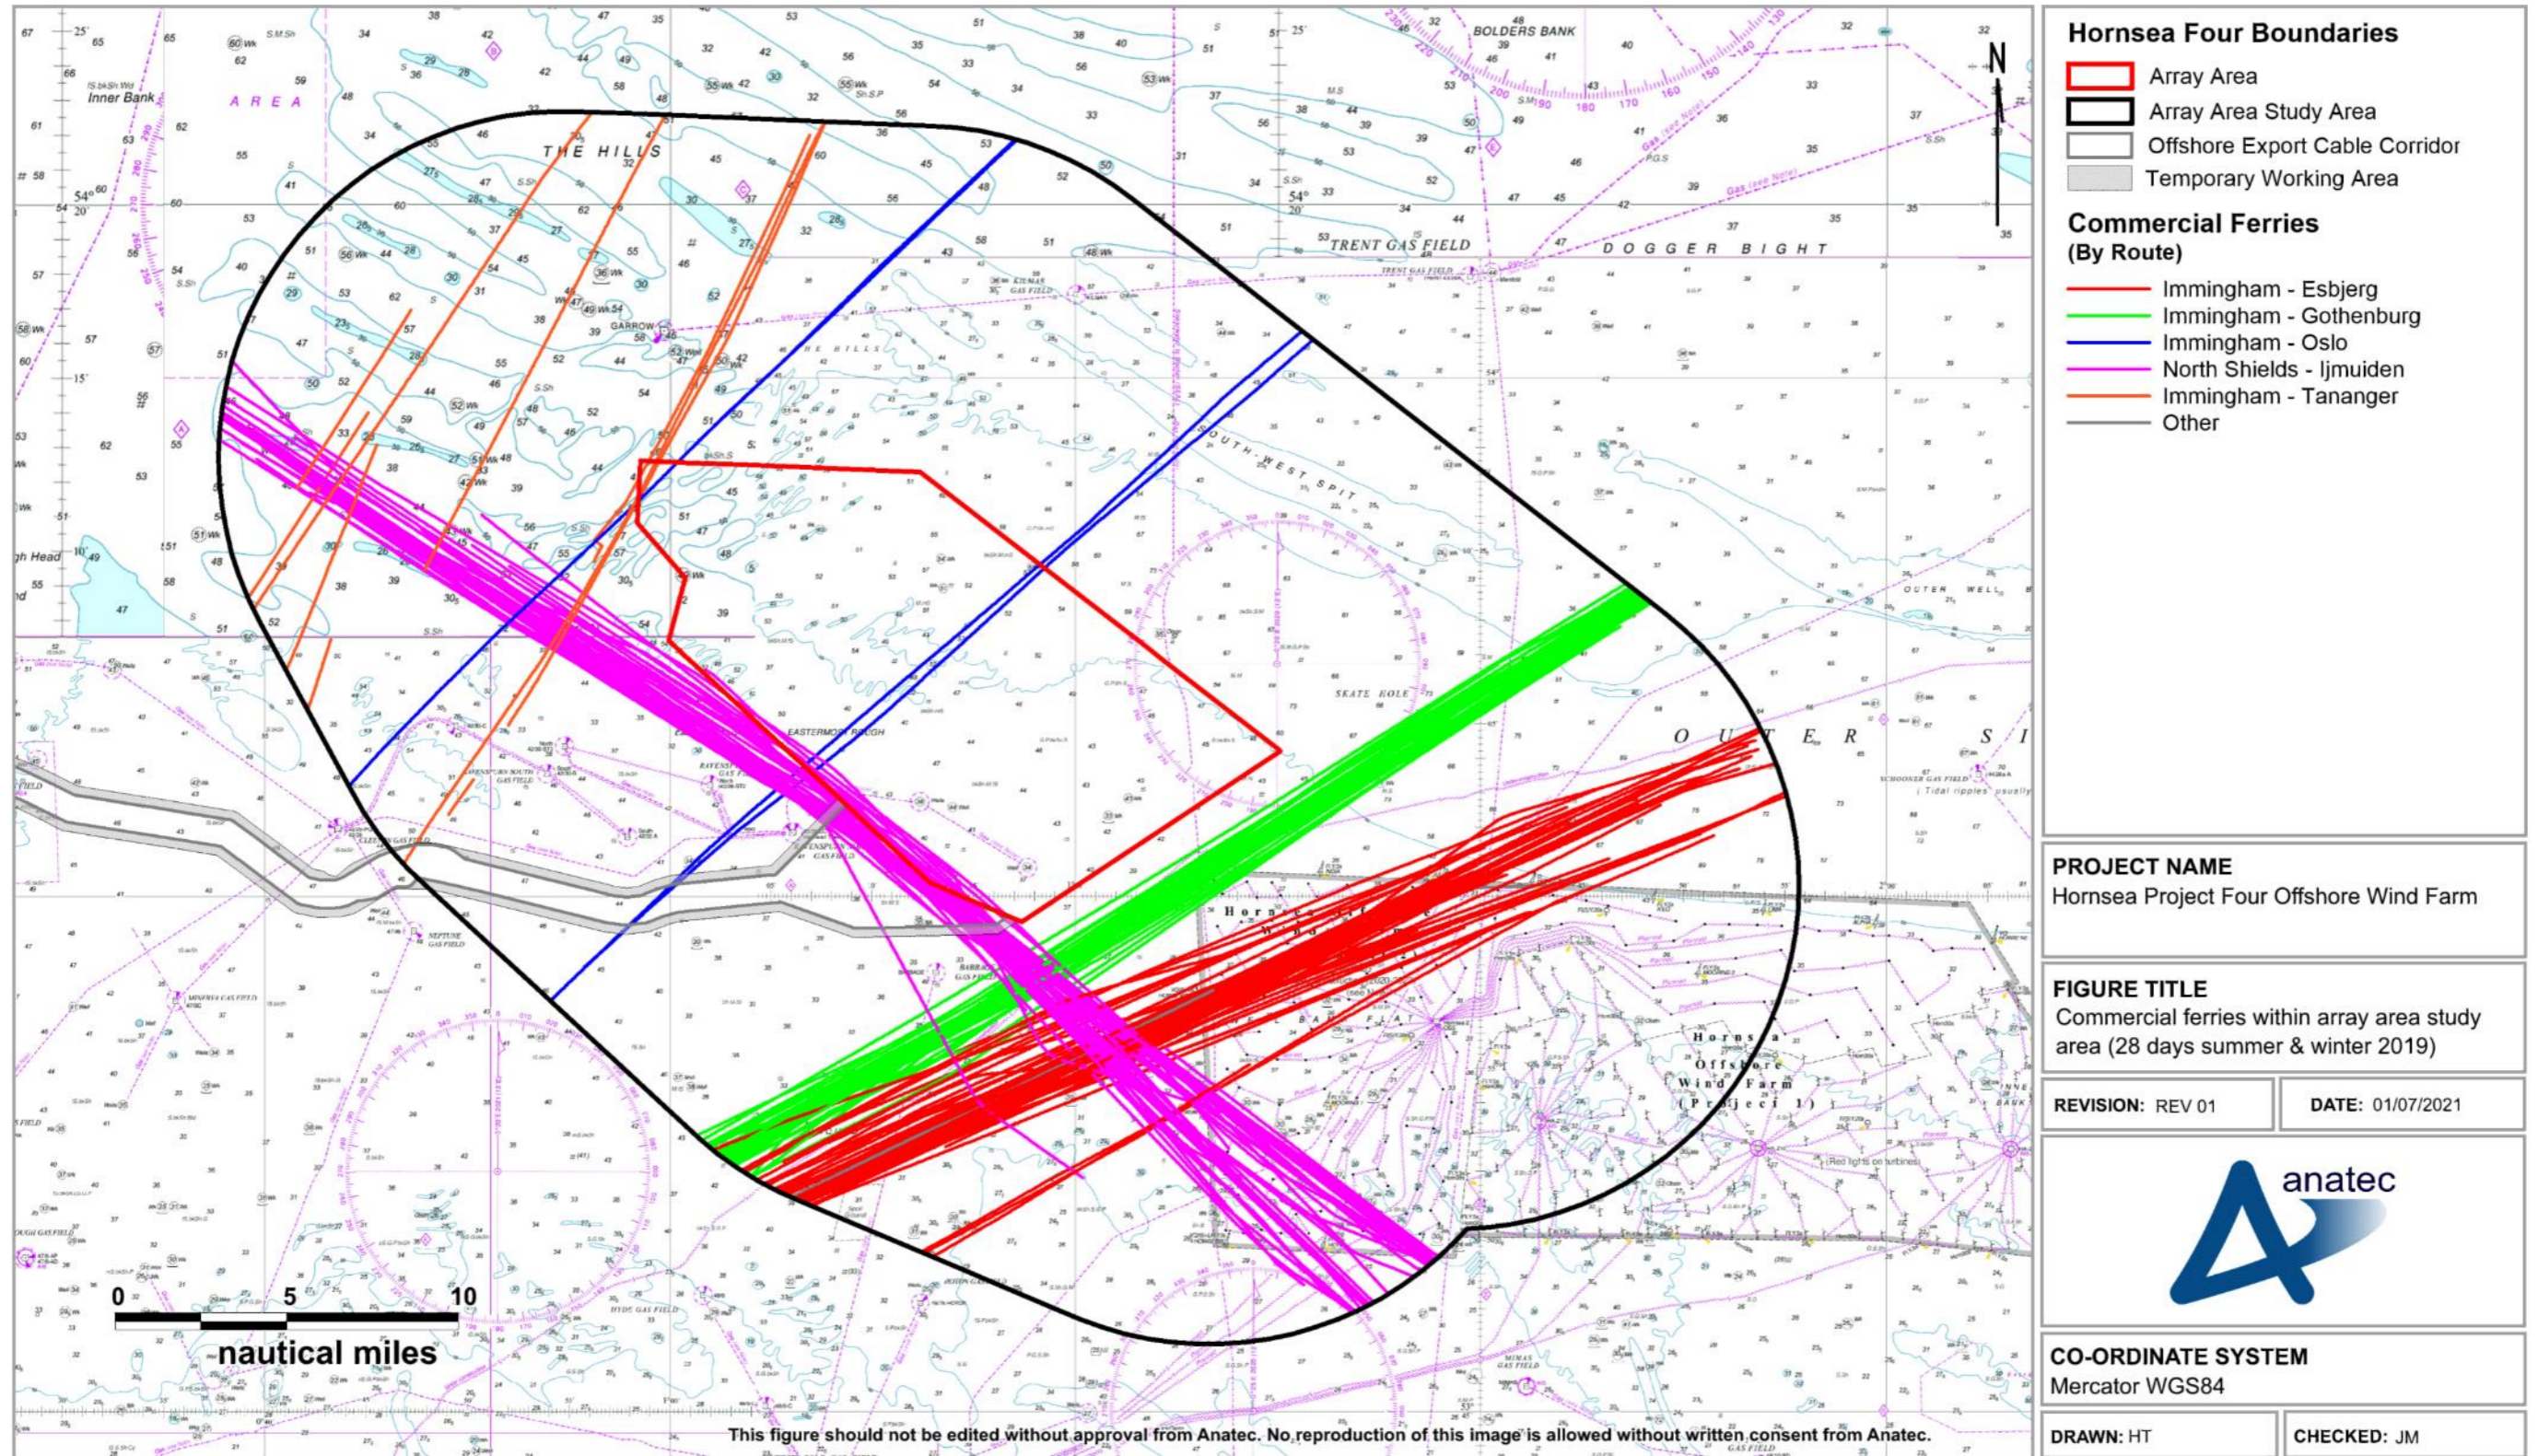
Hornsea Four Boundaries
Array Area
Array Area Study Area
Offshore Export Cable Corridor
Temporary Working Area

Commercial Ferries
(By Route)
Immingham - Esbjerg
Immingham - Gothenburg
Immingham - Oslo
North Shields - Ijmuiden
Immingham - Tananger
Other

PROJECT NAME
Hornsea Project Four Offshore Wind Farm

FIGURE TITLE
Commercial ferries within array area study area (28 days summer & winter 2019)

REVISION: REV 01
DATE: 01/07/2021

anatec

CO-ORDINATE SYSTEM
Mercator WGS84

DRAWN: HT
CHECKED: JM

N

THE HILLS
TRENT GAS FIELD
DOGGER BIGHT
BOLDERS BANK
Inner Bank
AREA
SOUTH-WEST SPIT
SKATE HOLE
OUTER SI
OUTER WELL
EASTERMOST ROUGH
NEPTUNE GAS FIELD
Hornsea Offshore Wind Farm (Project 1)

0 5 10
nautical miles

This figure should not be edited without approval from Anatec. No reproduction of this image is allowed without written consent from Anatec.